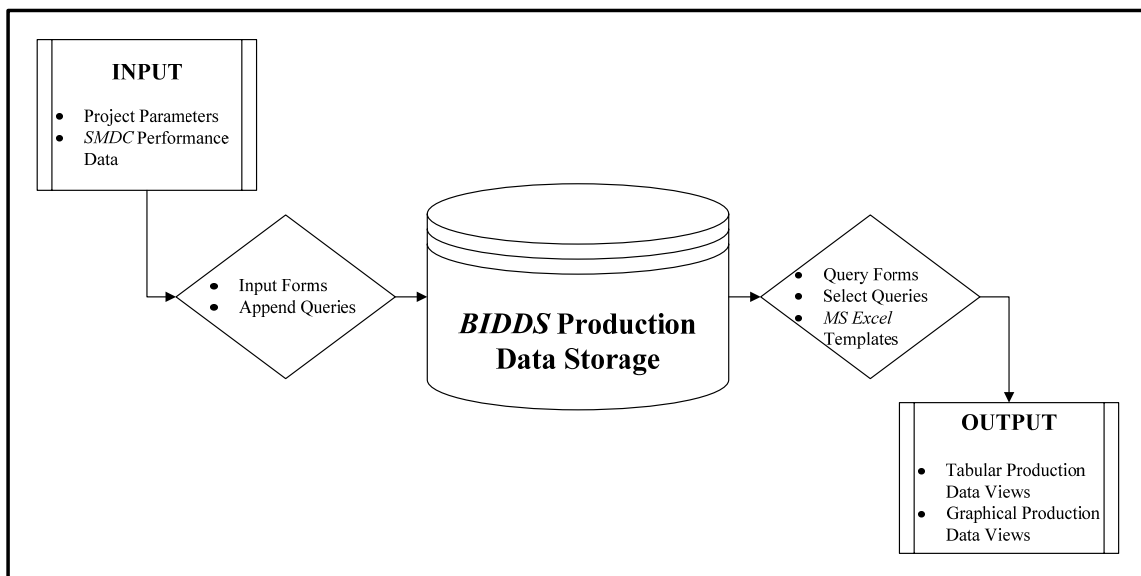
INPUT

- Project Parameters
- SMDC Performance Data

- Input Forms
- Append Queries

BIDDS Production Data Storage

- Query Forms
- Select Queries
- MS Excel Templates

OUTPUT

- Tabular Production Data Views
- Graphical Production Data Views